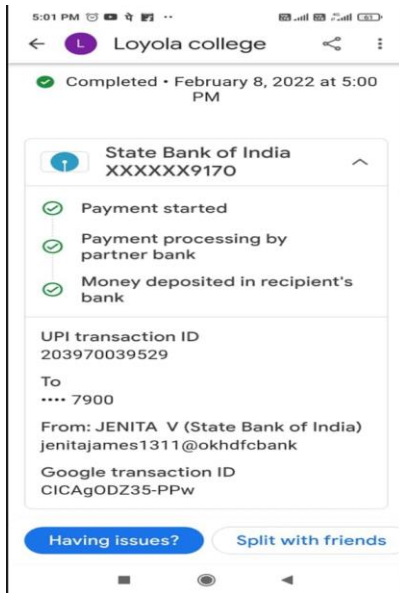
5:01 PM

L Loyola college

Completed • February 8, 2022 at 5:00 PM

State Bank of India
XXXXXX9170

Payment started

Payment processing by partner bank

Money deposited in recipient's bank

UPI transaction ID
203970039529

To
•••• 7900

From: JENITA V (State Bank of India)
jenitajames1311@okhdfcbank

Google transaction ID
CICAgODZ35-PPw

Having issues?

Split with friends